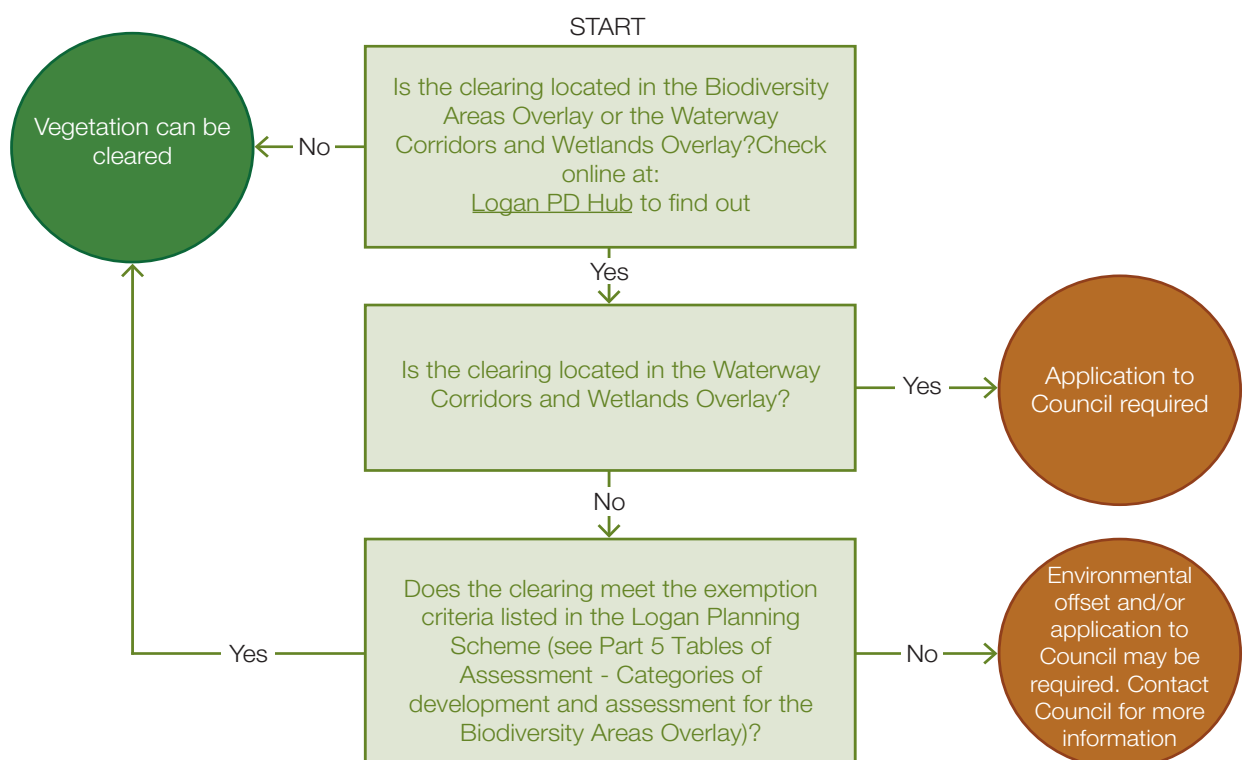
START

Is the clearing located in the Biodiversity Areas Overlay or the Waterway Corridors and Wetlands Overlay?Check online at: Logan PD Hub to find out

No

Vegetation can be cleared

Yes

Is the clearing located in the Waterway Corridors and Wetlands Overlay?

Yes

Application to Council required

No

Does the clearing meet the exemption criteria listed in the Logan Planning Scheme (see Part 5 Tables of Assessment - Categories of development and assessment for the Biodiversity Areas Overlay)?

Yes

No

Environmental offset and/or application to Council may be required. Contact Council for more information